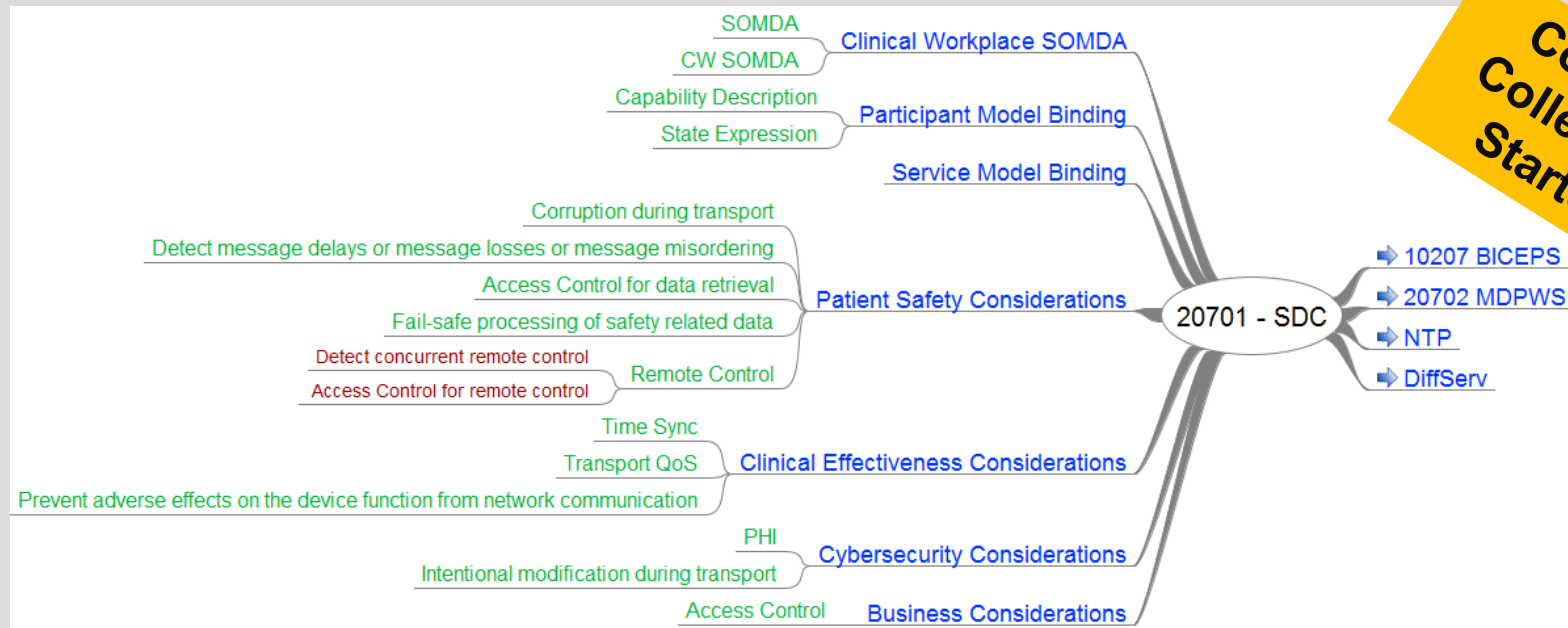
SOMDA
CW SOMDA
Clinical Workplace SOMDA

Capability Description
State Expression
Participant Model Binding

Service Model Binding

Corruption during transport
Detect message delays or message losses or message misordering
Access Control for data retrieval
Fail-safe processing of safety related data
Detect concurrent remote control
Access Control for remote control
Remote Control
Patient Safety Considerations

20701 - SDC

10207 BICEPS
20702 MDPWS
NTP
DiffServ

Time Sync
Transport QoS
Prevent adverse effects on the device function from network communication
Clinical Effectiveness Considerations

PHI
Intentional modification during transport
Cybersecurity Considerations

Access Control
Business Considerations

Co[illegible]
Colle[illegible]
Start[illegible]